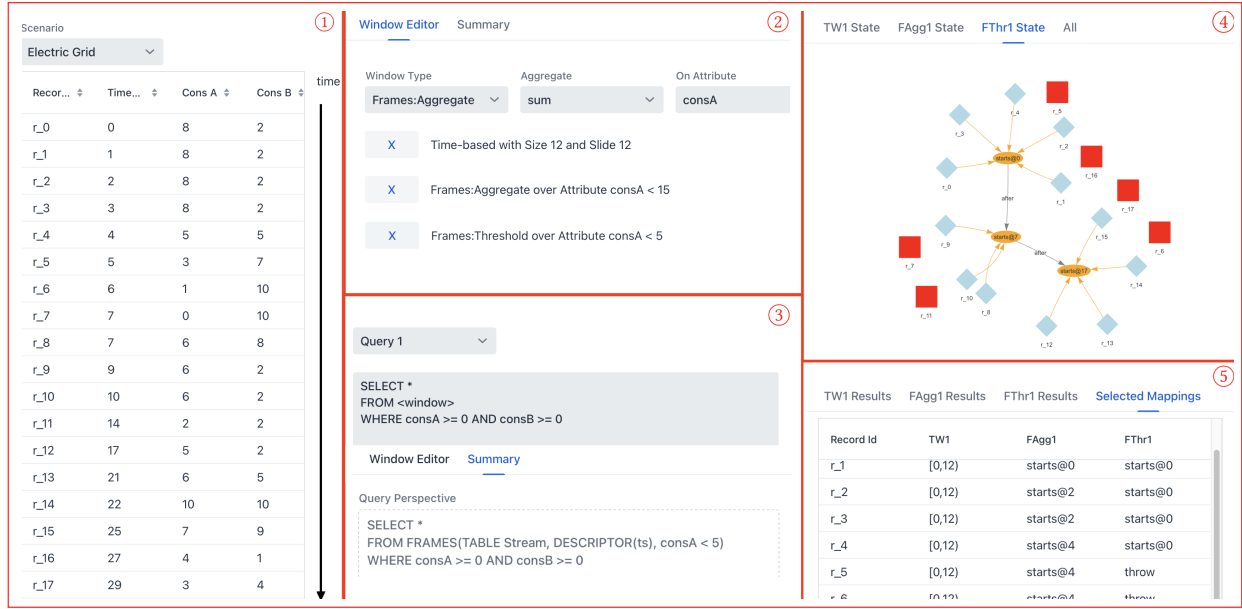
①

Scenario

Electric Grid

time

| Recor... | Time... | Cons A | Cons B |
|---|---|---|---|
| r_0 | 0 | 8 | 2 |
| r_1 | 1 | 8 | 2 |
| r_2 | 2 | 8 | 2 |
| r_3 | 3 | 8 | 2 |
| r_4 | 4 | 5 | 5 |
| r_5 | 5 | 3 | 7 |
| r_6 | 6 | 1 | 10 |
| r_7 | 7 | 0 | 10 |
| r_8 | 7 | 6 | 8 |
| r_9 | 9 | 6 | 2 |
| r_10 | 10 | 6 | 2 |
| r_11 | 14 | 2 | 2 |
| r_12 | 17 | 5 | 2 |
| r_13 | 21 | 6 | 5 |
| r_14 | 22 | 10 | 10 |
| r_15 | 25 | 7 | 9 |
| r_16 | 27 | 4 | 1 |
| r_17 | 29 | 3 | 4 |

②

Window Editor Summary

Window Type
Frames:Aggregate

Aggregate
sum

On Attribute
consA

X Time-based with Size 12 and Slide 12

X Frames:Aggregate over Attribute consA < 15

X Frames:Threshold over Attribute consA < 5

③

Query 1

SELECT *
FROM <window>
WHERE consA >= 0 AND consB >= 0

Window Editor Summary

Query Perspective

SELECT *
FROM FRAMES(TABLE Stream, DESCRIPTOR(ts), consA < 5)
WHERE consA >= 0 AND consB >= 0

④

TW1 State FAgg1 State FThr1 State All

r_3 r_4 r_5 r_2 starts@0 r_16 r_0 r_1 r_17 after r_15 r_9 r_7 starts@7 after r_6 starts@17 r_10 r_14 r_8 r_11 r_12 r_13

⑤

TW1 Results FAgg1 Results FThr1 Results Selected Mappings

| Record Id | TW1 | FAgg1 | FThr1 |
|---|---|---|---|
| r_1 | [0,12) | starts@0 | starts@0 |
| r_2 | [0,12) | starts@2 | starts@0 |
| r_3 | [0,12) | starts@2 | starts@0 |
| r_4 | [0,12) | starts@4 | starts@0 |
| r_5 | [0,12) | starts@4 | throw |
| r_6 | [0,12) | starts@4 | throw |